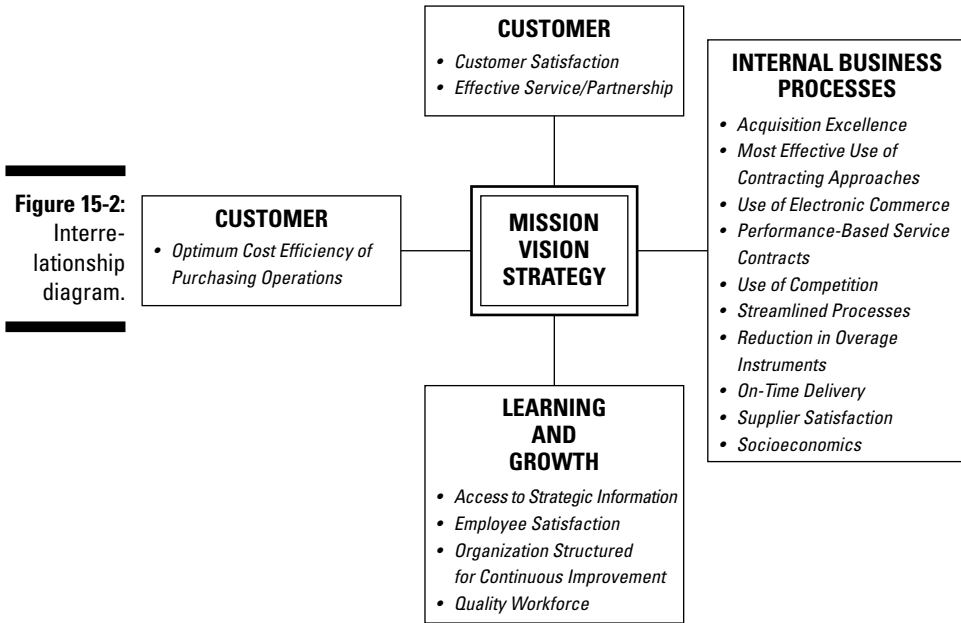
Figure 15-2: Interrelationship diagram.

CUSTOMER
• Customer Satisfaction
• Effective Service/Partnership

CUSTOMER
• Optimum Cost Efficiency of Purchasing Operations

MISSION
VISION
STRATEGY

INTERNAL BUSINESS PROCESSES
• Acquisition Excellence
• Most Effective Use of Contracting Approaches
• Use of Electronic Commerce
• Performance-Based Service Contracts
• Use of Competition
• Streamlined Processes
• Reduction in Overage Instruments
• On-Time Delivery
• Supplier Satisfaction
• Socioeconomics

LEARNING AND GROWTH
• Access to Strategic Information
• Employee Satisfaction
• Organization Structured for Continuous Improvement
• Quality Workforce